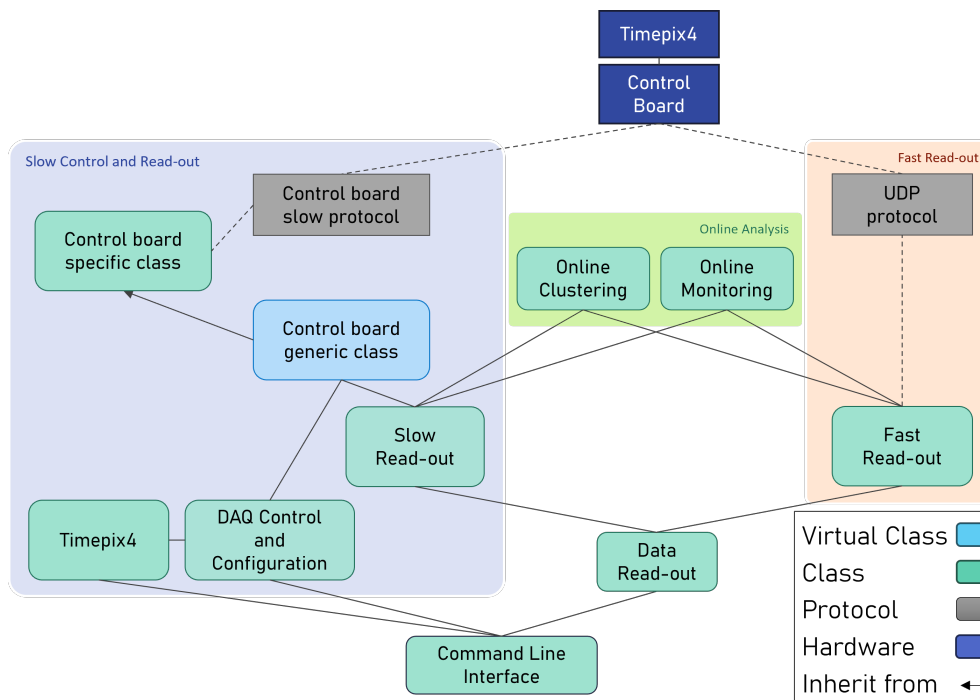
Timepix4

Control Board

Slow Control and Read-out

Control board slow protocol

Control board specific class

Control board generic class

Slow Read-out

Timepix4

DAQ Control and Configuration

Online Analysis

Online Clustering

Online Monitoring

Fast Read-out

UDP protocol

Fast Read-out

Data Read-out

Command Line Interface

Virtual Class

Class

Protocol

Hardware

Inherit from